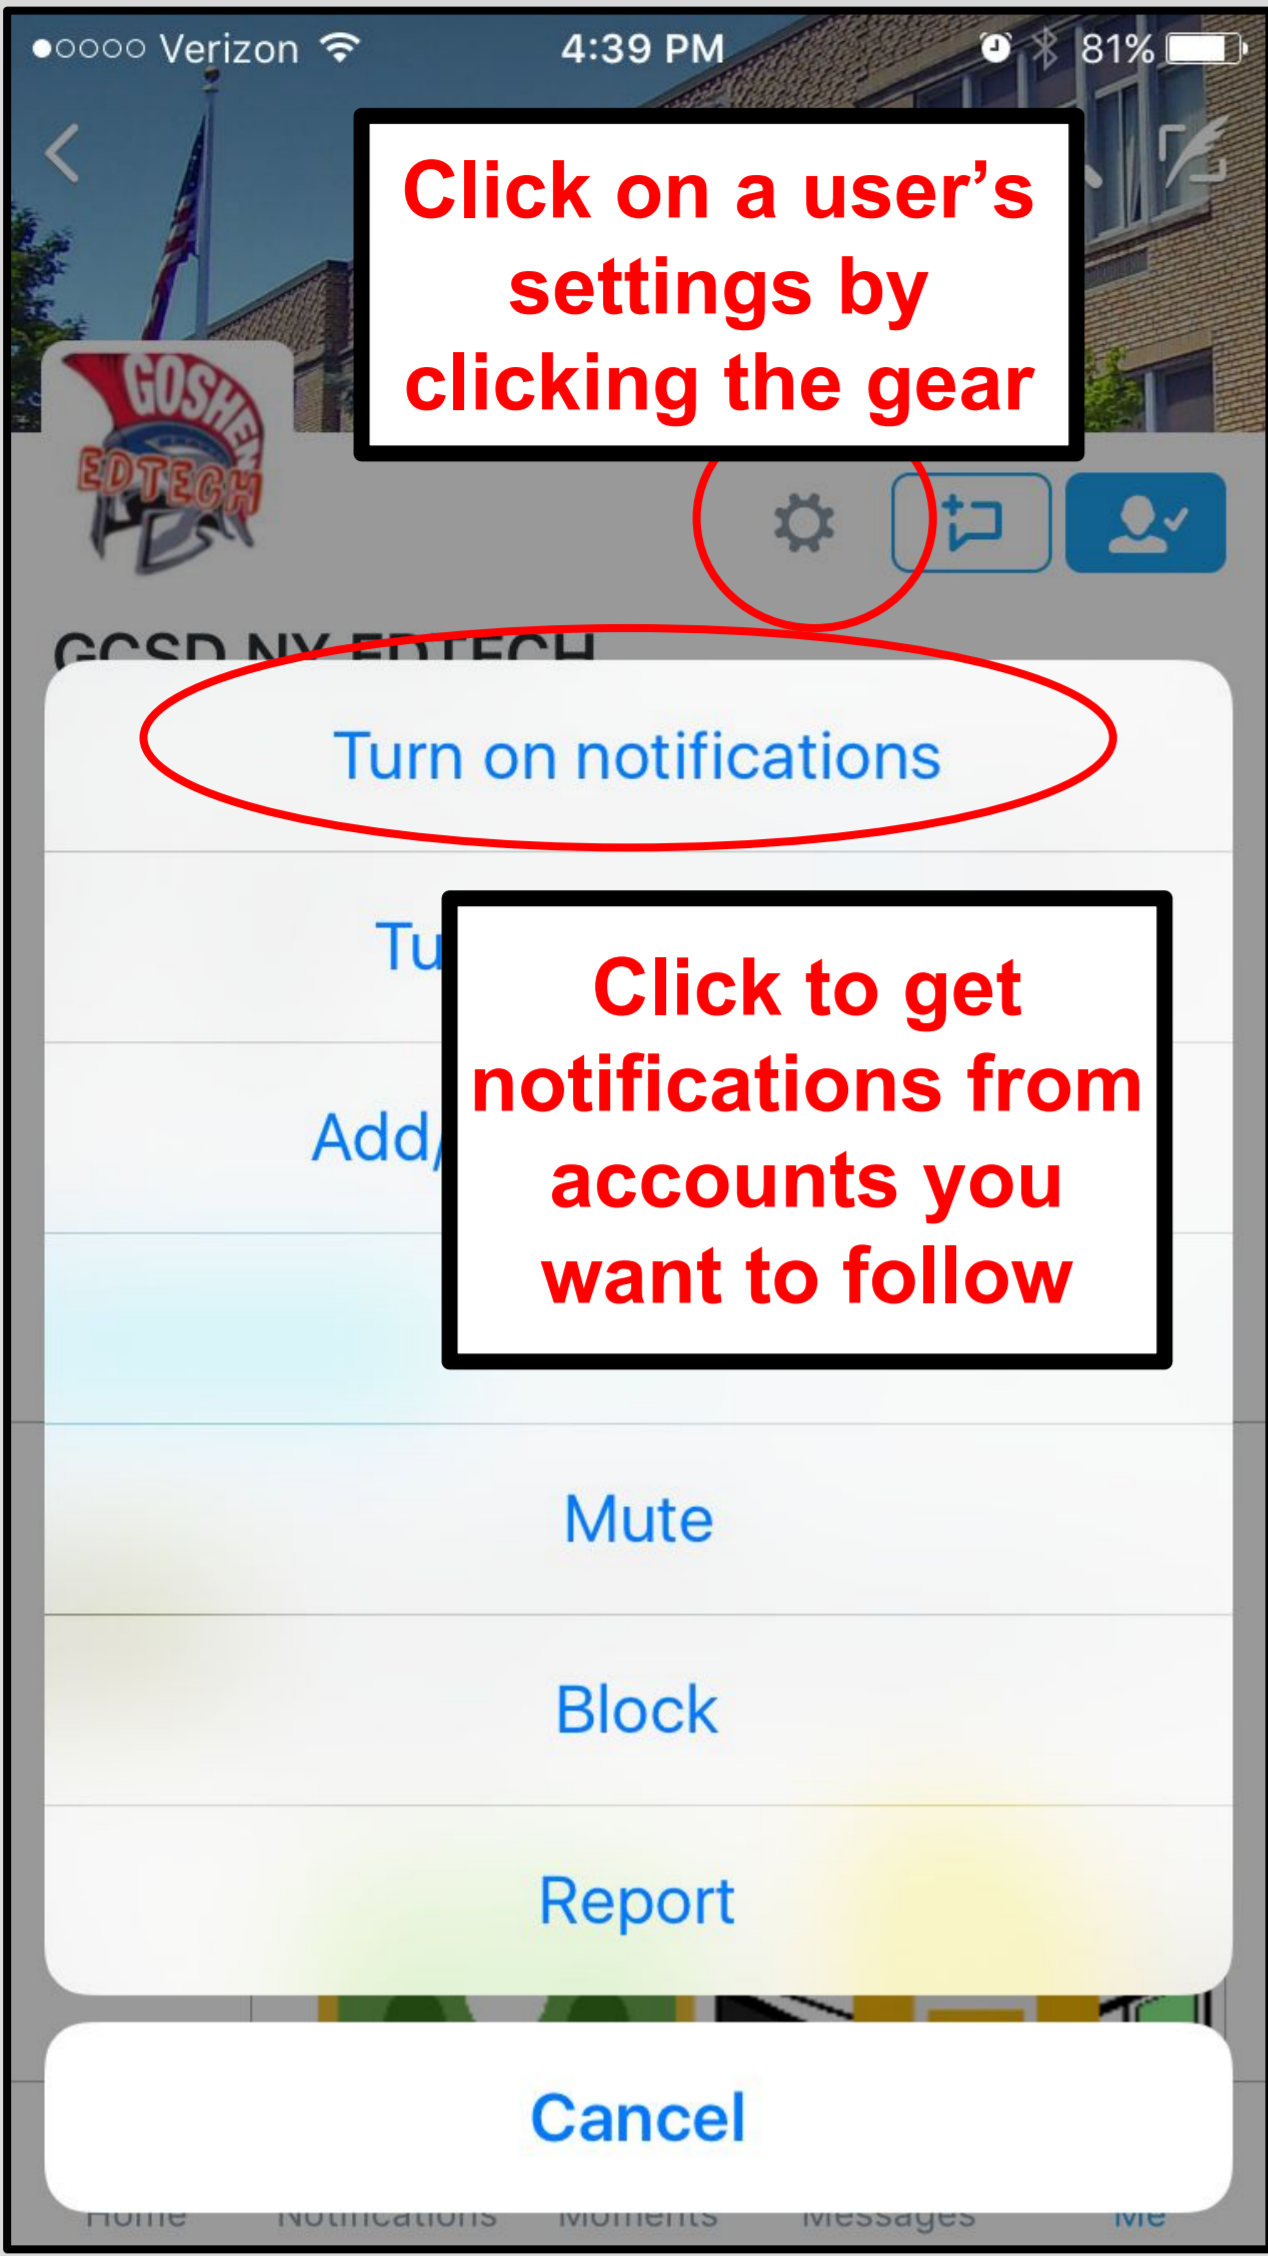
●○○○○ Verizon 4:39 PM 81%

Click on a user's settings by clicking the gear

GOSHEN EDTECH

GCSD NY EDTECH

Turn on notifications

Tu

Click to get notifications from accounts you want to follow

Add

Mute

Block

Report

Cancel

Home Notifications Moments Messages Me